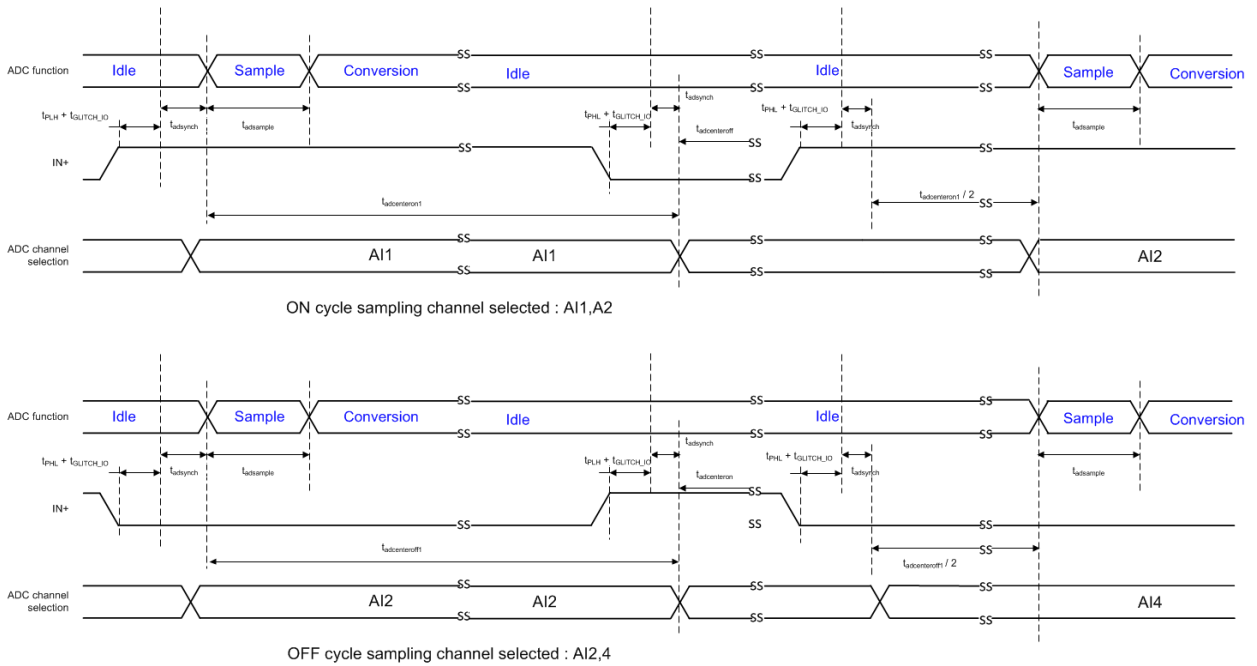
ADC function

Idle

Sample

Conversion

Idle

Idle

Sample

Conversion

$t_{PLH} + t_{GLITCH\_IO}$

$t_{adsynch}$

$t_{adsample}$

$t_{PHL} + t_{GLITCH\_IO}$

$t_{adsynch}$

$t_{adcenteroff}$

$t_{PHL} + t_{GLITCH\_IO}$

$t_{adsynch}$

$t_{adsample}$

IN+

$t_{adcenteron1} / 2$

$t_{adcenteron1}$

ADC channel selection

AI1

AI1

AI2

ON cycle sampling channel selected : AI1,A2

ADC function

Idle

Sample

Conversion

Idle

Idle

Sample

Conversion

$t_{PHL} + t_{GLITCH\_IO}$

$t_{adsynch}$

$t_{adsample}$

$t_{PLH} + t_{GLITCH\_IO}$

$t_{adsynch}$

$t_{adcenteron}$

$t_{PHL} + t_{GLITCH\_IO}$

$t_{adsynch}$

$t_{adsample}$

IN+

$t_{adcenteroff1}$

$t_{adcenteroff1} / 2$

ADC channel selection

AI2

AI2

AI4

OFF cycle sampling channel selected : AI2,4